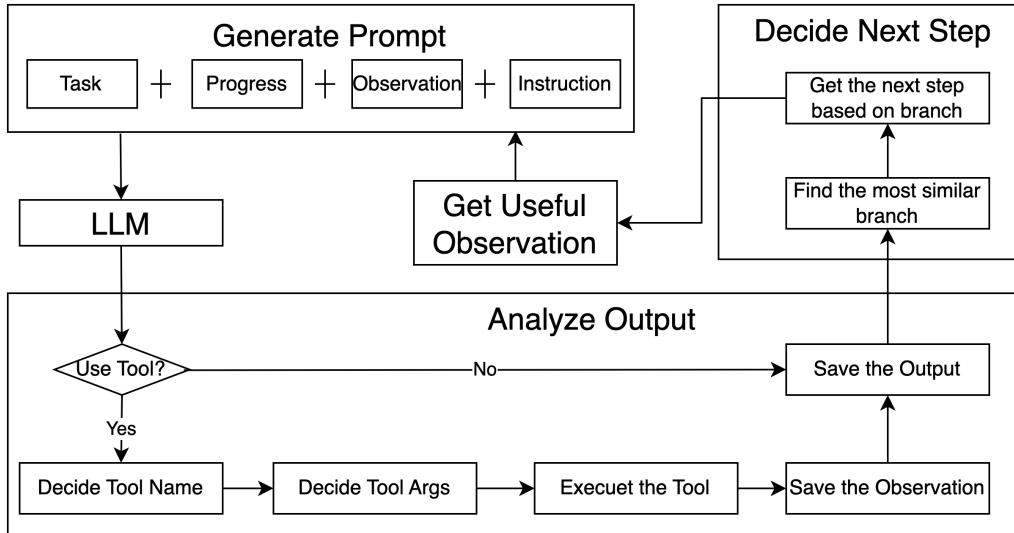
Generate Prompt

Task + Progress + Observation + Instruction

Decide Next Step

Get the next step based on branch

Find the most similar branch

Get Useful Observation

LLM

Analyze Output

Use Tool?

No

Save the Output

Yes

Decide Tool Name

Decide Tool Args

Execuet the Tool

Save the Observation